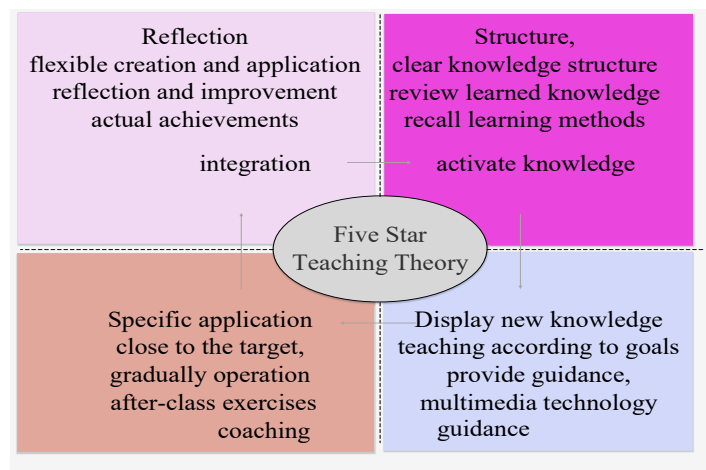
Reflection
flexible creation and application
reflection and improvement
actual achievements

integration

Structure,
clear knowledge structure
review learned knowledge
recall learning methods

activate knowledge

Five Star
Teaching Theory

Specific application
close to the target,
gradually operation
after-class exercises
coaching

Display new knowledge
teaching according to goals
provide guidance,
multimedia technology
guidance